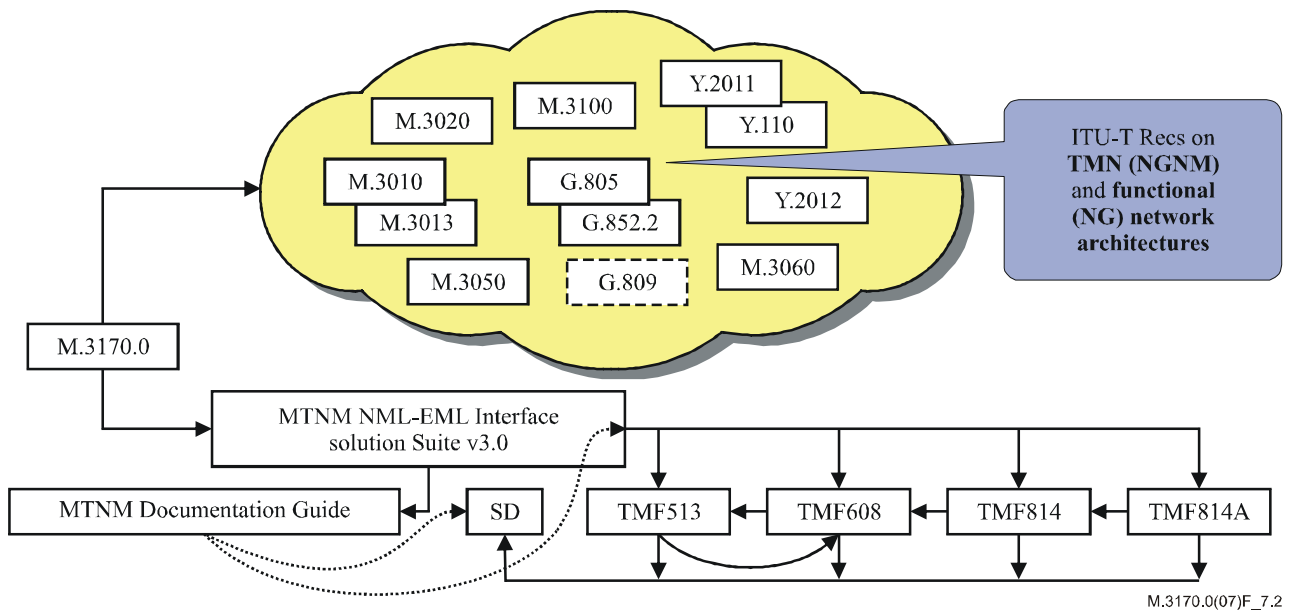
M.3020

M.3100

Y.2011

Y.110

M.3010

M.3013

G.805

G.852.2

Y.2012

M.3050

G.809

M.3060

ITU-T Recs on **TMN (NGNM)** and **functional (NG) network architectures**

M.3170.0

MTNM NML-EML Interface solution Suite v3.0

MTNM Documentation Guide

SD

TMF513

TMF608

TMF814

TMF814A

M.3170.0(07)F_7.2